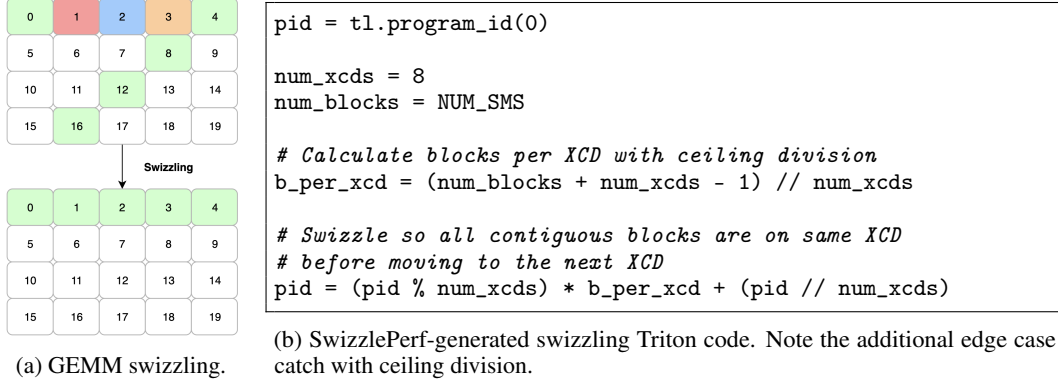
| 0 | 1 | 2 | 3 | 4 |
|---|---|---|---|---|
| 5 | 6 | 7 | 8 | 9 |
| 10 | 11 | 12 | 13 | 14 |
| 15 | 16 | 17 | 18 | 19 |

Swizzling

| 0 | 1 | 2 | 3 | 4 |
|---|---|---|---|---|
| 5 | 6 | 7 | 8 | 9 |
| 10 | 11 | 12 | 13 | 14 |
| 15 | 16 | 17 | 18 | 19 |

(a) GEMM swizzling.

pid = tl.program_id(0)

num_xcds = 8
num_blocks = NUM_SMS

# Calculate blocks per XCD with ceiling division
b_per_xcd = (num_blocks + num_xcds - 1) // num_xcds

# Swizzle so all contiguous blocks are on same XCD
# before moving to the next XCD
pid = (pid % num_xcds) * b_per_xcd + (pid // num_xcds)

(b) SwizzlePerf-generated swizzling Triton code. Note the additional edge case catch with ceiling division.